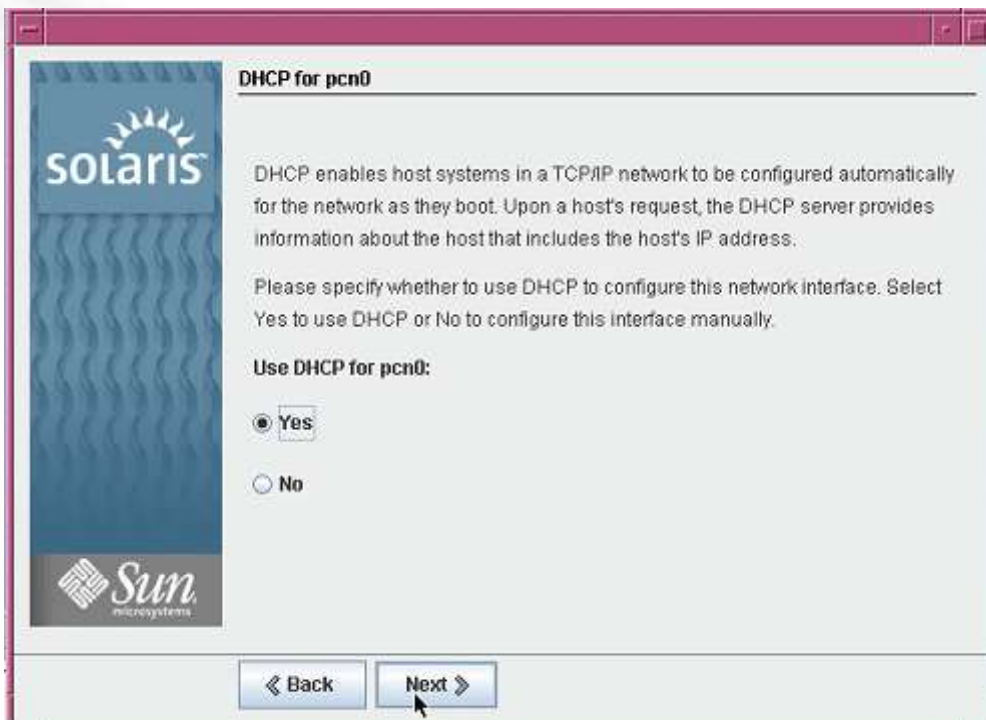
solaris

DHCP for pcn0

DHCP enables host systems in a TCP/IP network to be configured automatically for the network as they boot. Upon a host's request, the DHCP server provides information about the host that includes the host's IP address.

Please specify whether to use DHCP to configure this network interface. Select Yes to use DHCP or No to configure this interface manually.

Use DHCP for pcn0:

Yes

No

Sun microsystems

« Back

Next »